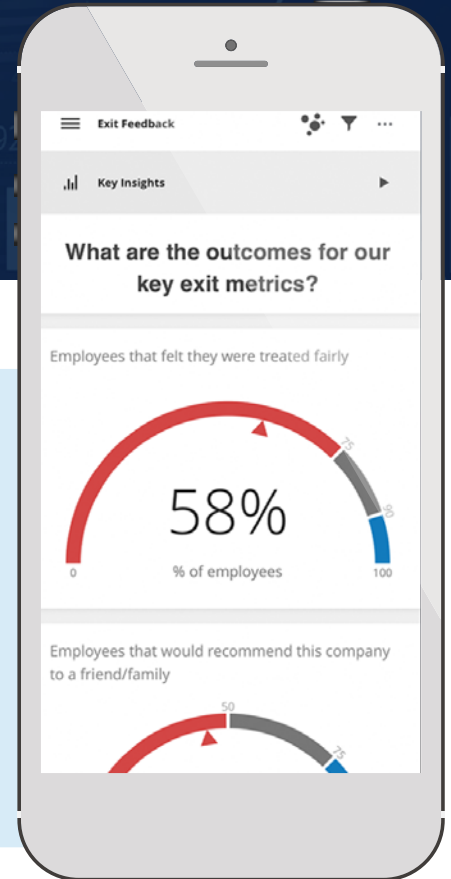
Exit Feedback

Key Insights

What are the outcomes for our key exit metrics?

Employees that felt they were treated fairly

75

90

58%

0

% of employees

100

Employees that would recommend this company to a friend/family

50

75